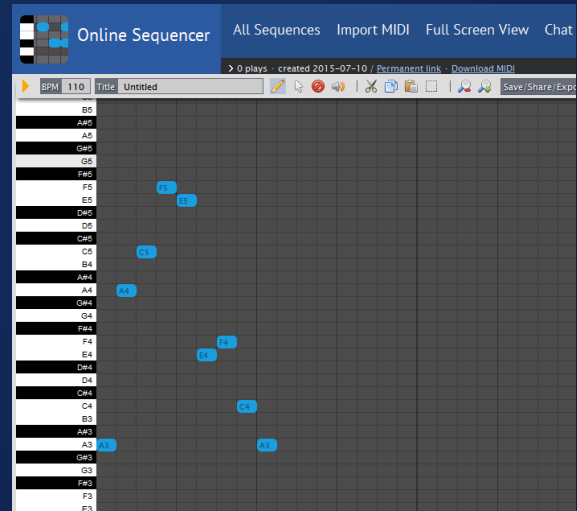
Online Sequencer

All Sequences
Import MIDI
Full Screen View
Chat

› 0 plays · created 2015-07-10 / Permanent link · Download MIDI

BPM 110 Title Untitled

Save/Share/Expo

B5
A#5
A5
G#5
G5
F#5
F5
E5
D#5
D5
C#5
C5
B4
A#4
A4
G#4
G4
F#4
F4
E4
D#4
D4
C#4
C4
B3
A#3
A3
G#3
G3
F#3
F3
E3

F5
E5
C5
A4
F4
E4
C4
A3
A3